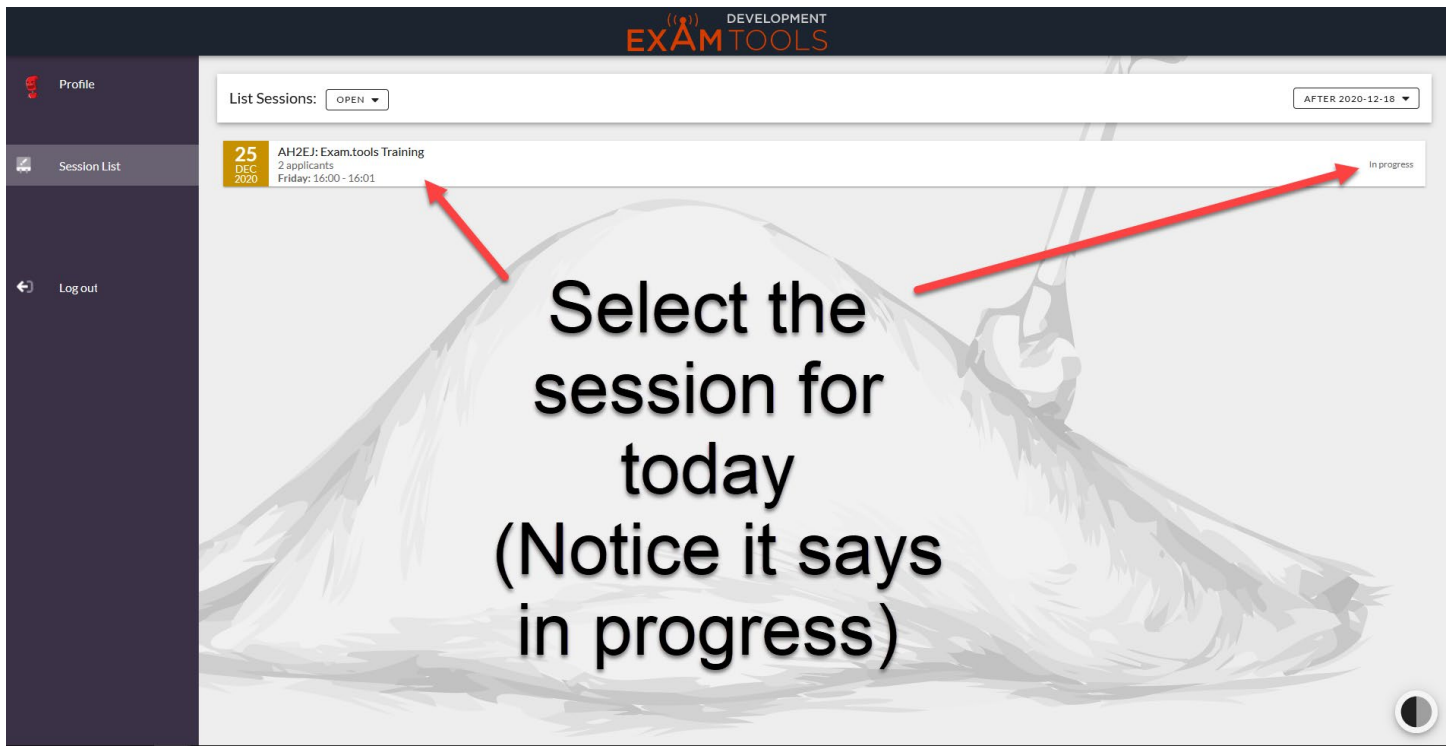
DEVELOPMENT
EXAM TOOLS

Profile

Session List

Log out

List Sessions: OPEN

AFTER 2020-12-18

25 DEC 2020
AH2EJ: Exam.tools Training
2 applicants
Friday: 16:00 - 16:01

In progress

Select the session for today (Notice it says in progress)